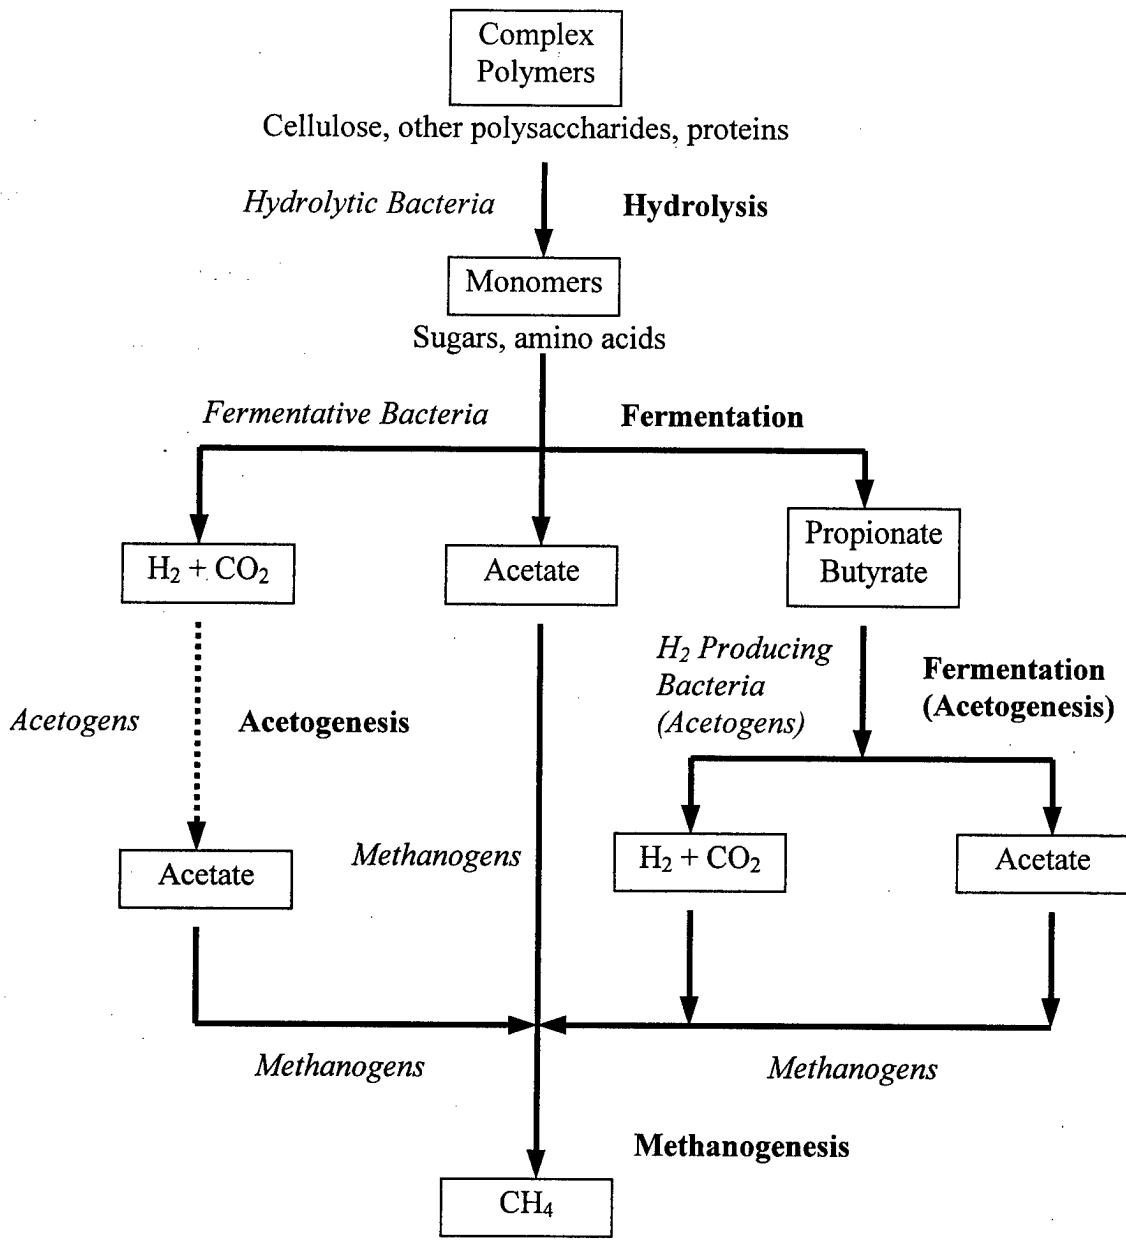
Complex Polymers

Cellulose, other polysaccharides, proteins

Hydrolytic Bacteria

Hydrolysis

Monomers

Sugars, amino acids

Fermentative Bacteria

Fermentation

$H_2 + CO_2$

Acetate

Propionate Butyrate

$H_2$ Producing Bacteria (Acetogens)

Fermentation (Acetogenesis)

Acetogens

Acetogenesis

Acetate

Methanogens

$H_2 + CO_2$

Acetate

Methanogens

Methanogens

Methanogenesis

$CH_4$